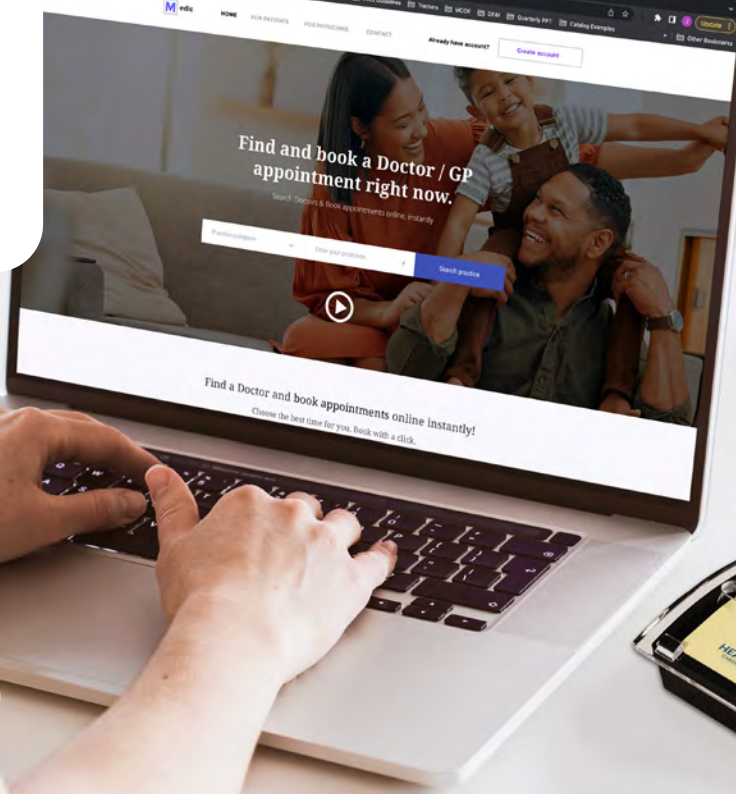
Trackers MCDE DFM Quarterly PPT Catalog Examples Update Other Bookmarks

M edic HOME FOR PATIENTS FOR PHYSICIANS CONTACT Already have account? Create account

Find and book a Doctor / GP appointment right now.

Search Doctors & Book appointments online, instantly

Practice category Enter your postcode Search practice

Find a Doctor and book appointments online instantly!

Choose the best time for you. Book with a click.

HE